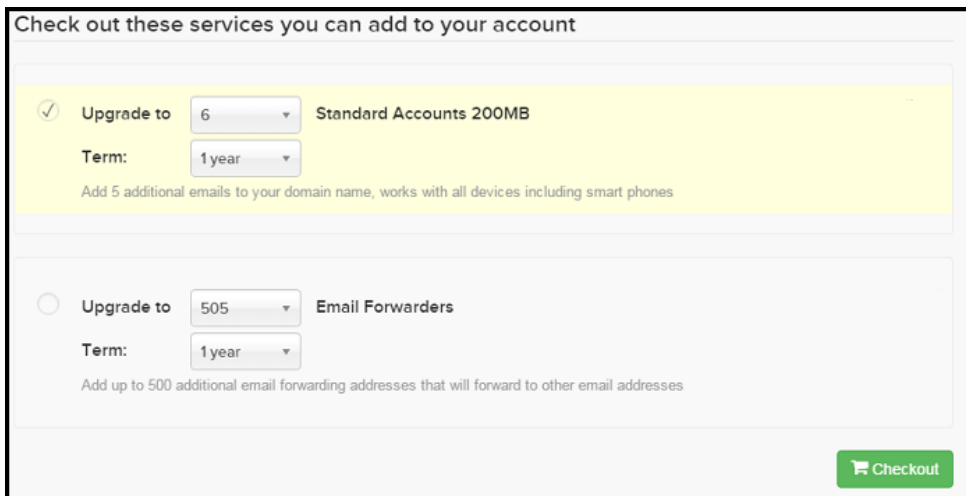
Check out these services you can add to your account

✓ Upgrade to 6 Standard Accounts 200MB

Term: 1 year

Add 5 additional emails to your domain name, works with all devices including smart phones

Upgrade to 505 Email Forwarders

Term: 1 year

Add up to 500 additional email forwarding addresses that will forward to other email addresses

Checkout